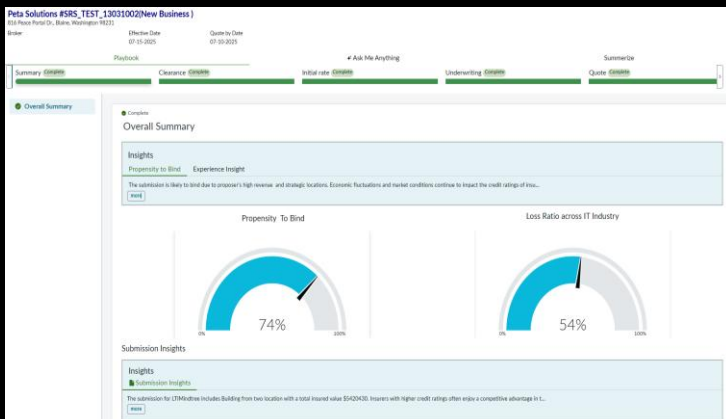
Peta Solutions #SRS_TEST_13031002(New Business )
816 Peace Portal Dr., Blaine, Washington 98231

Broker

Effective Date
07-15-2025

Quote by Date
07-10-2025

Playbook

Ask Me Anything

Summarize

Summary Complete

Clearance Complete

Initial rate Complete

Underwriting Complete

Quote Complete

Overall Summary

Complete

Overall Summary

Insights

Propensity to Bind

Experience Insight

The submission is likely to bind due to proposer's high revenue and strategic locations. Economic fluctuations and market conditions continue to impact the credit ratings of insu...

more

Propensity To Bind

0%

74%

100%

Loss Ratio across IT Industry

0%

54%

100%

Submission Insights

Insights

Submission Insights

The submission for LTIMindtree includes Building from two location with a total insured value $5420430. Insurers with higher credit ratings often enjoy a competitive advantage in t...

more